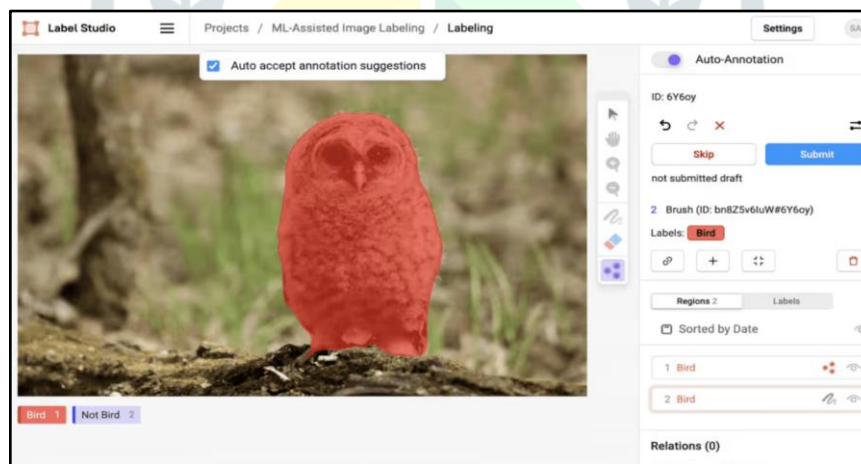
Label Studio

Projects / ML-Assisted Image Labeling / Labeling

Settings

SA

Auto accept annotation suggestions

Auto-Annotation

ID: 6Y6oy

Skip

Submit

not submitted draft

2 Brush (ID: bn8Z5v6luW#6Y6oy)

Labels: Bird

Regions 2

Labels

Sorted by Date

1 Bird

2 Bird

Relations (0)

Bird 1

Not Bird 2